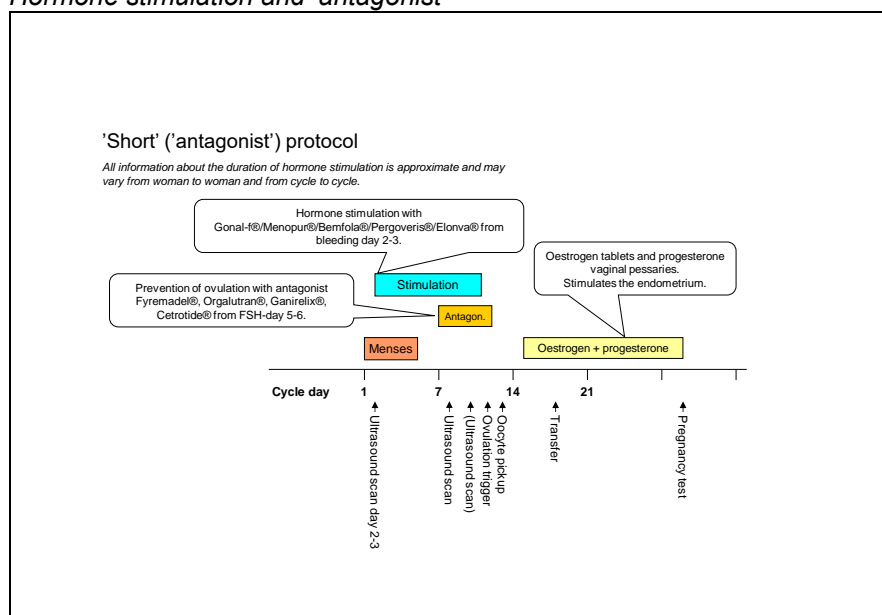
Hormone stimulation and antagonist

'Short' ('antagonist') protocol

All information about the duration of hormone stimulation is approximate and may vary from woman to woman and from cycle to cycle.

Hormone stimulation with Gonal-f®/Menopur®/Bemfola®/Pergoveris®/Elonva® from bleeding day 2-3.

Oestrogen tablets and progesterone vaginal pessaries. Stimulates the endometrium.

Prevention of ovulation with antagonist Fyremadel®, Orgalutran®, Ganirelix®, Cetrotide® from FSH-day 5-6.

Stimulation

Antagon.

Menses

Oestrogen + progesterone

Cycle day 1 7 14 21

Ultrasound scan day 2-3

Ultrasound scan

(Ultrasound scan)

Ovulation trigger

Oocyte pickup

Transfer

Pregnancy test